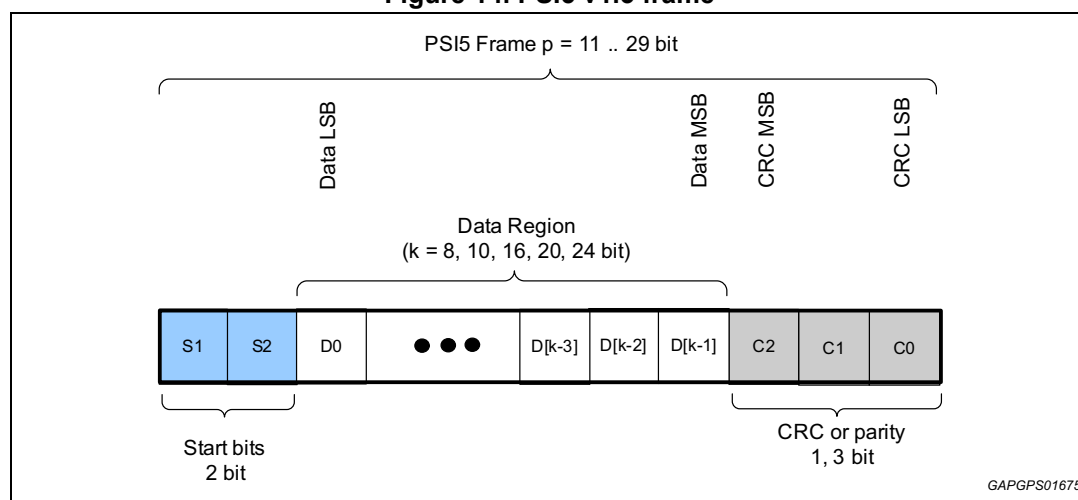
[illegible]

PSI5 Frame p = 11 .. 29 bit

Data LSB

Data MSB

CRC MSB

CRC LSB

Data Region
(k = 8, 10, 16, 20, 24 bit)

| S1 | S2 | D0 | ●●● | D[k-3] | D[k-2] | D[k-1] | C2 | C1 | C0 |
|---|---|---|---|---|---|---|---|---|---|

Start bits
2 bit

CRC or parity
1, 3 bit

GAPGPS0167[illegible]